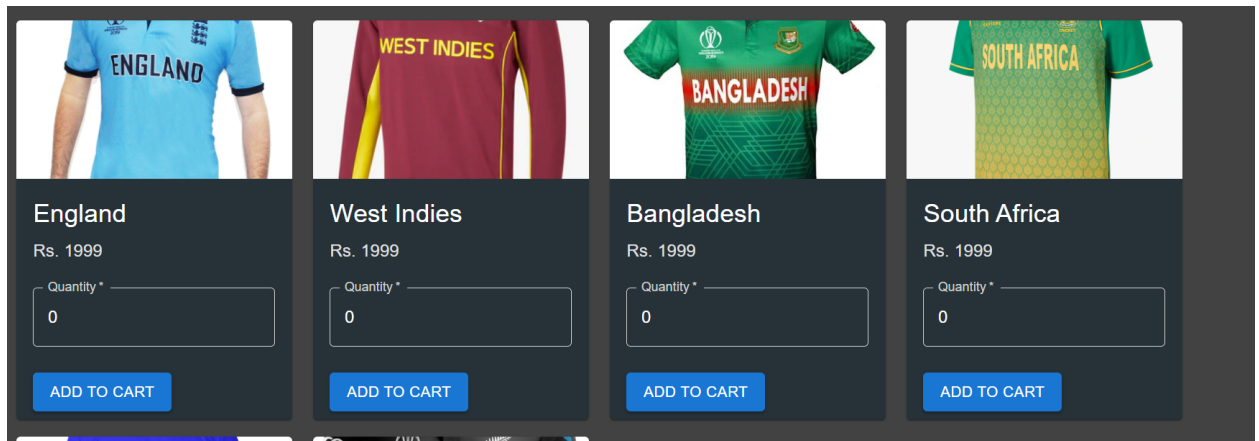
ENGLAND

England

Rs. 1999

Quantity *

0

ADD TO CART

WEST INDIES

West Indies

Rs. 1999

Quantity *

0

ADD TO CART

BANGLADESH

Bangladesh

Rs. 1999

Quantity *

0

ADD TO CART

SOUTH AFRICA

South Africa

Rs. 1999

Quantity *

0

ADD TO CART